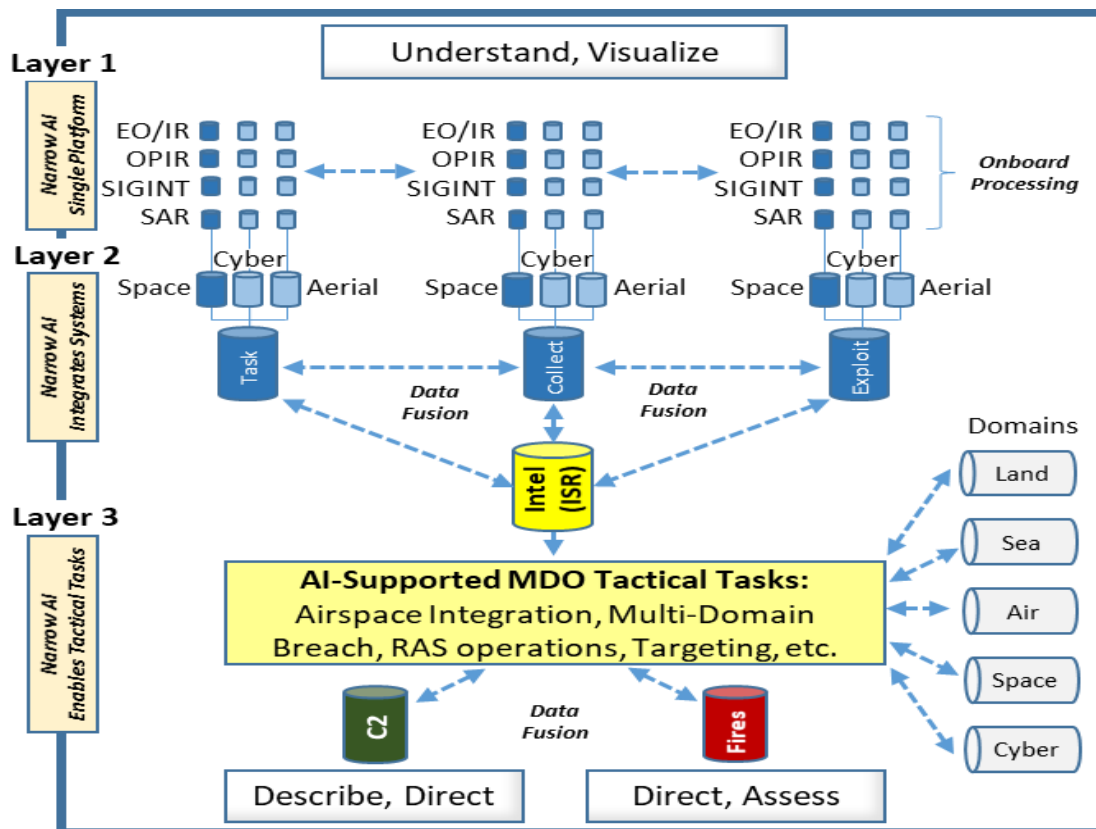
Understand, Visualize

Layer 1

Narrow AI
Single Platform

EO/IR
OPIR
SIGINT
SAR

EO/IR
OPIR
SIGINT
SAR

EO/IR
OPIR
SIGINT
SAR

Onboard Processing

Layer 2

Narrow AI
Integrates Systems

Cyber
Space Aerial

Cyber
Space Aerial

Cyber
Space Aerial

Task

Collect

Exploit

Data Fusion

Data Fusion

Intel (ISR)

Domains

Land
Sea
Air
Space
Cyber

Layer 3

Narrow AI
Enables Tactical Tasks

AI-Supported MDO Tactical Tasks:
Airspace Integration, Multi-Domain Breach, RAS operations, Targeting, etc.

C2

Data Fusion

Fires

Describe, Direct

Direct, Assess